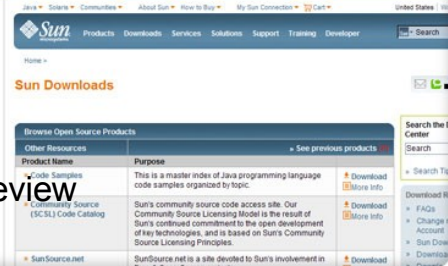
Java ▾ Solaris ▾ Communities ▾ About Sun ▾ How to Buy ▾ My Sun Connection ▾ Cart ▾ United States

Sun microsystems

Products Downloads Services Solutions Support Training Developer

Search

Home >

Sun Downloads

Browse Open Source Products

Other Resources

» See previous products

| Product Name | Purpose | |
|---|---|---|
| Code Samples | This is a master index of Java programming language code samples organized by topic. | Download More Info |
| Community Source (SCSL) Code Catalog | Sun's community source code access site. Our Community Source Licensing Model is the result of Sun's continued commitment to the open development of key technologies, and is based on Sun's Community Source Licensing Principles. | Download More Info |
| SunSource.net | SunSource.net is a site devoted to Sun's involvement in | Download |

eview

Search the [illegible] Center

Search

» Search Ti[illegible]

Download R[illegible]

» FAQs
» Change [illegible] Account
» Sun Dow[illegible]
» Downlo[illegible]